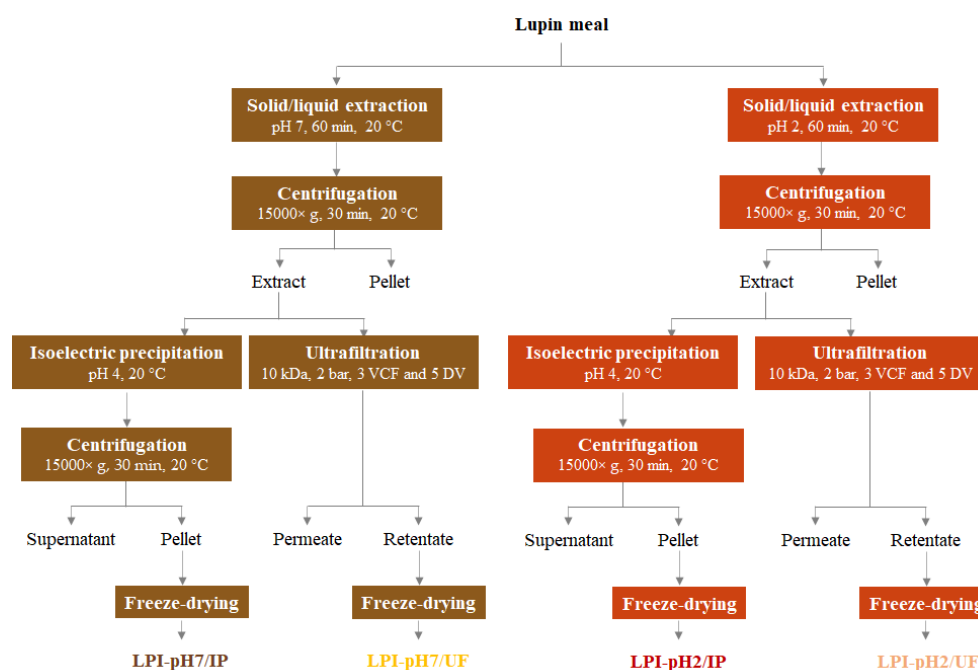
Lupin meal

Solid/liquid extraction
pH 7, 60 min, 20 °C

Centrifugation
15000× g, 30 min, 20 °C

Extract

Pellet

Isoelectric precipitation
pH 4, 20 °C

Centrifugation
15000× g, 30 min, 20 °C

Supernatant

Pellet

Freeze-drying

LPI-pH7/IP

Ultrafiltration
10 kDa, 2 bar, 3 VCF and 5 DV

Permeate

Retentate

Freeze-drying

LPI-pH7/UF

Solid/liquid extraction
pH 2, 60 min, 20 °C

Centrifugation
15000× g, 30 min, 20 °C

Extract

Pellet

Isoelectric precipitation
pH 4, 20 °C

Centrifugation
15000× g, 30 min, 20 °C

Supernatant

Pellet

Freeze-drying

LPI-pH2/IP

Ultrafiltration
10 kDa, 2 bar, 3 VCF and 5 DV

Permeate

Retentate

Freeze-drying

LPI-pH2/UF